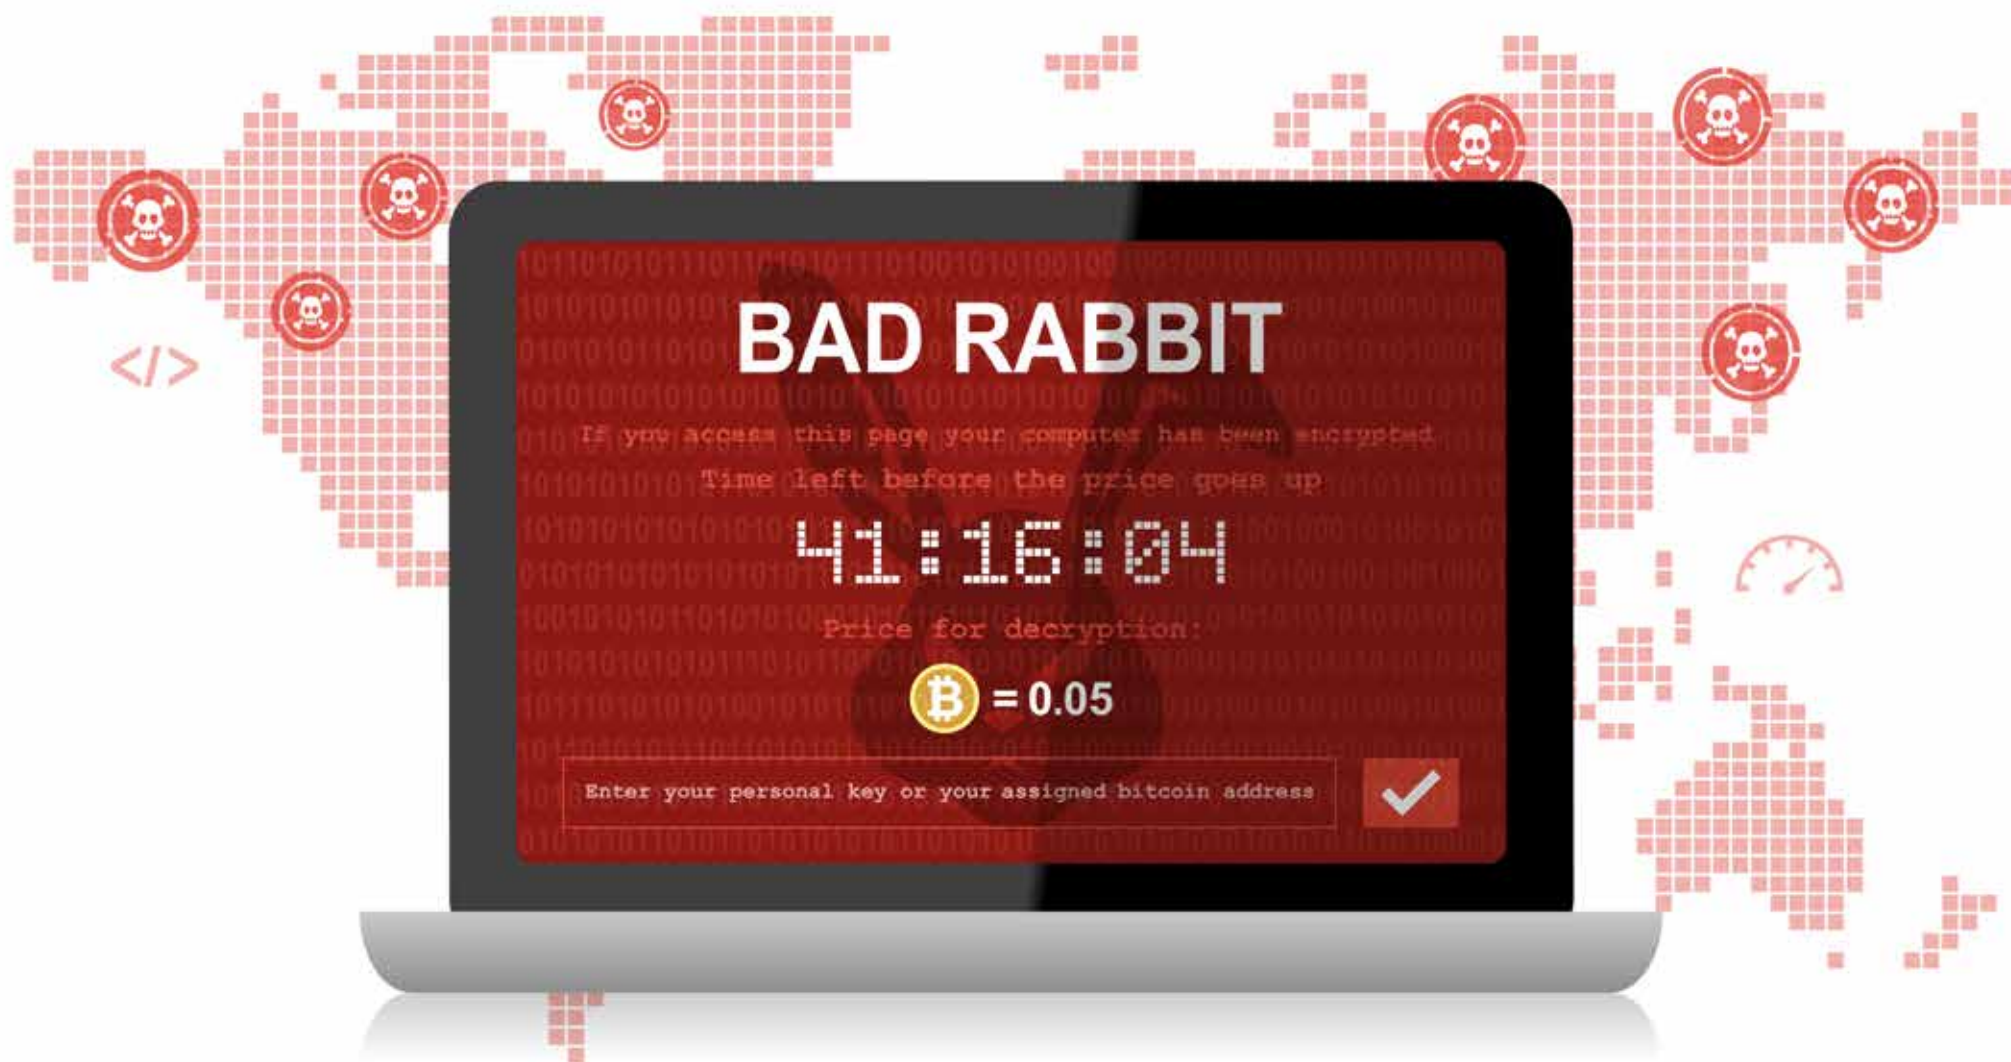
</>

BAD RABBIT

If you access this page your computer has been encrypted

Time left before the price goes up

41:16:04

Price for decryption:

B = 0.05

Enter your personal key or your assigned bitcoin address